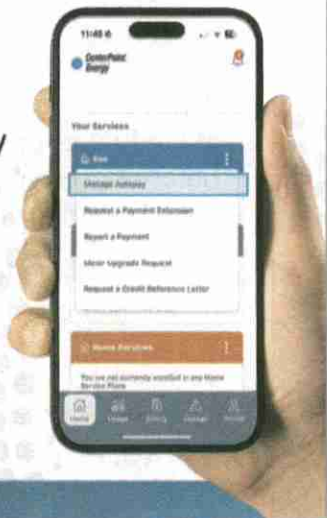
11:48

CenterPoint Energy

Your Services

Gas

Manage Autopay

Request a Payment Extension

Report a Payment

Meter Upgrade Request

Request a Credit Reference Letter

Home Services

You are not currently enrolled in any Home Service Plans

Home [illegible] Billing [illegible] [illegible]